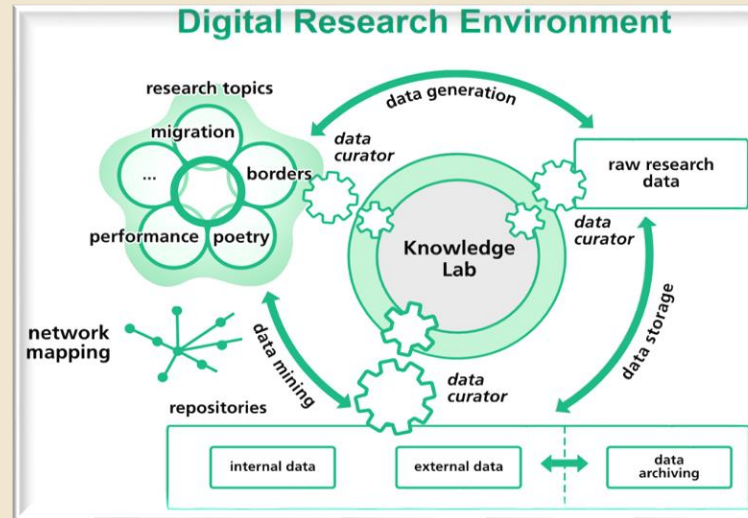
Digital Research Environment

research topics

migration

...

borders

performance

poetry

data generation

data curator

raw research data

Knowledge Lab

data curator

network mapping

data mining

data curator

data storage

repositories

internal data

external data

data archiving